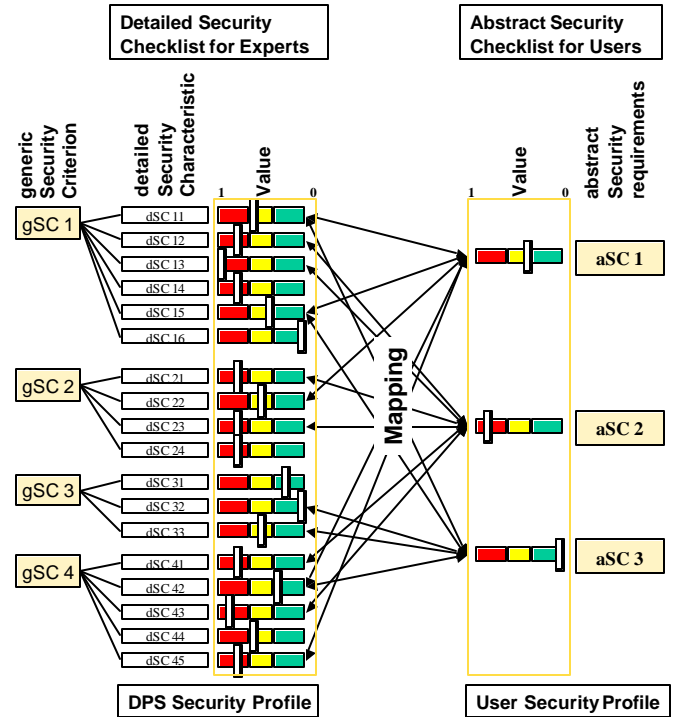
Detailed Security Checklist for Experts

Abstract Security Checklist for Users

generic Security Criterion

detailed Security Characteristic

Value

1

0

Value

1

0

abstract Security requirements

gSC 1

dSC 11

dSC 12

dSC 13

dSC 14

dSC 15

dSC 16

gSC 2

dSC 21

dSC 22

dSC 23

dSC 24

gSC 3

dSC 31

dSC 32

dSC 33

gSC 4

dSC 41

dSC 42

dSC 43

dSC 44

dSC 45

Mapping

aSC 1

aSC 2

aSC 3

DPS Security Profile

User Security Profile